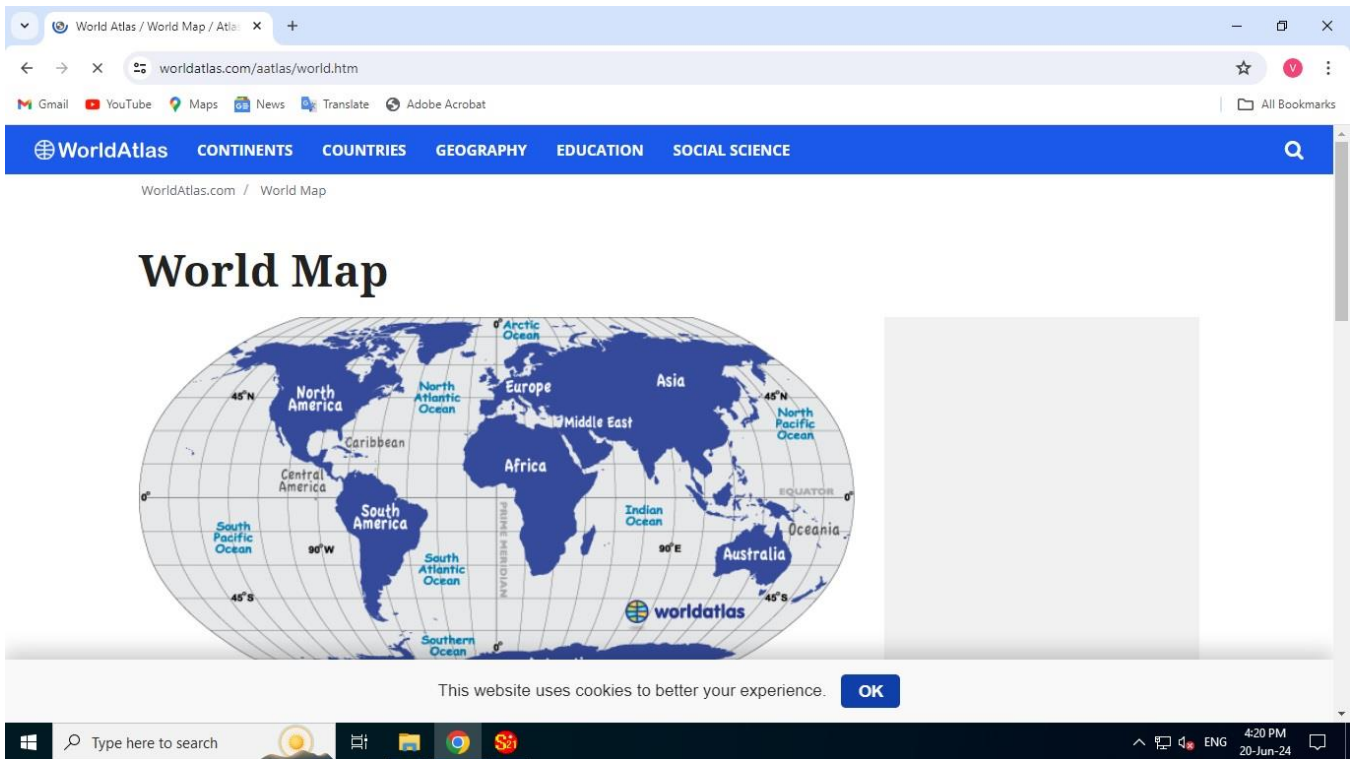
World Atlas / World Map / Atla ×
+
worldatlas.com/aatlas/world.htm
Gmail YouTube Maps News Translate Adobe Acrobat
All Bookmarks

WorldAtlas CONTINENTS COUNTRIES GEOGRAPHY EDUCATION SOCIAL SCIENCE

WorldAtlas.com / World Map

World Map

0° Arctic Ocean
North America
North Atlantic Ocean
Europe
Asia
45°N
45°N
North Pacific Ocean
Middle East
Caribbean
Africa
Central America
EQUATOR
0°
0°
South America
PRIME MERIDIAN
Indian Ocean
Oceania
South Pacific Ocean
90°W
90°E
Australia
South Atlantic Ocean
45°S
45°S
worldatlas
Southern Ocean
0°

This website uses cookies to better your experience. OK

Type here to search
ENG 4:20 PM 20-Jun-24